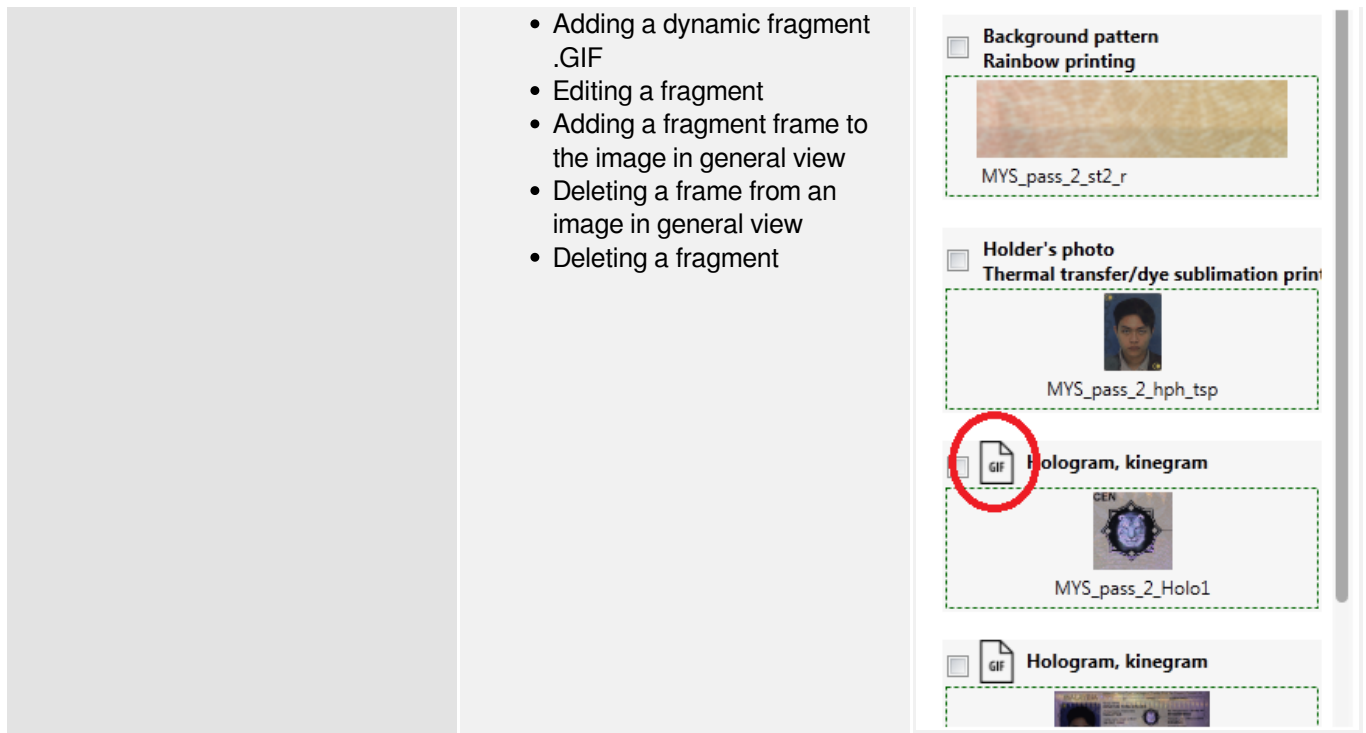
- Adding a dynamic fragment .GIF
- Editing a fragment
- Adding a fragment frame to the image in general view
- Deleting a frame from an image in general view
- Deleting a fragment

Background pattern
Rainbow printing

MYS_pass_2_st2_r

Holder's photo
Thermal transfer/dye sublimation print

MYS_pass_2_hph_tsp

GIF Hologram, kinegram

CEN

MYS_pass_2_Holo1

GIF Hologram, kinegram